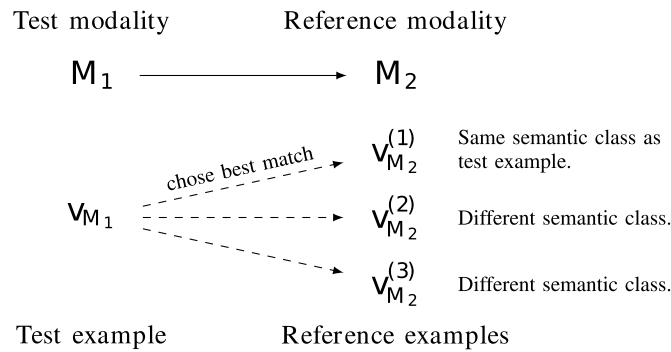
Test modality

Reference modality

$M_1$

$M_2$

chose best match

$v_{M_1}$

$v_{M_2}^{(1)}$

Same semantic class as test example.

$v_{M_2}^{(2)}$

Different semantic class.

$v_{M_2}^{(3)}$

Different semantic class.

Test example

Reference examples